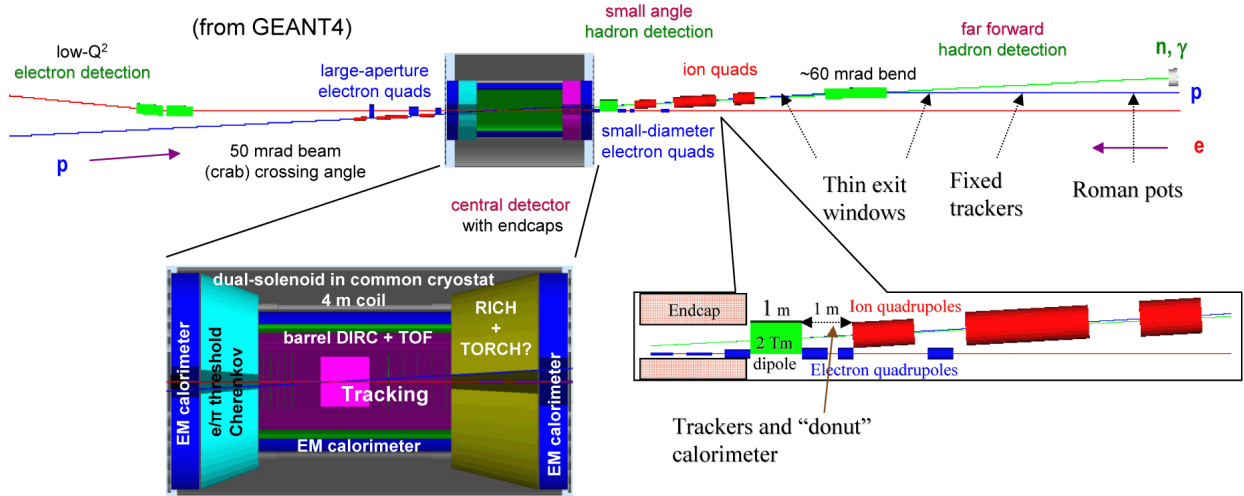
(from GEANT4)

low-$Q^2$
electron detection

large-aperture
electron quads

small angle
hadron detection

ion quads

~60 mrad bend

far forward
hadron detection

n, γ

p

p

50 mrad beam
(crab) crossing angle

small-diameter
electron quads

e

Thin exit
windows

Fixed
trackers

Roman pots

central detector
with endcaps

dual-solenoid in common cryostat
4 m coil

EM calorimeter

e/π threshold
Cherenkov

barrel DIRC + TOF

Tracking

RICH
+
TORCH?

EM calorimeter

EM calorimeter

Endcap

1 m

1 m

Ion quadrupoles

2 Tm
dipole

Electron quadrupoles

Trackers and "donut"
calorimeter